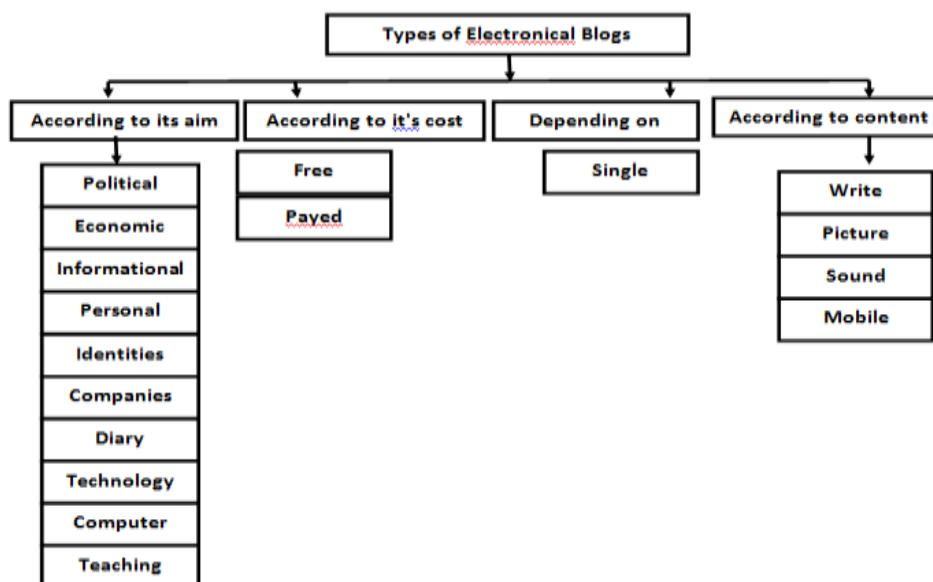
Types of Electronical Blogs

According to its aim

Political
Economic
Informational
Personal
Identities
Companies
Diary
Technology
Computer
Teaching

According to it's cost

Free
Payed

Depending on

Single

According to content

Write
Picture
Sound
Mobile